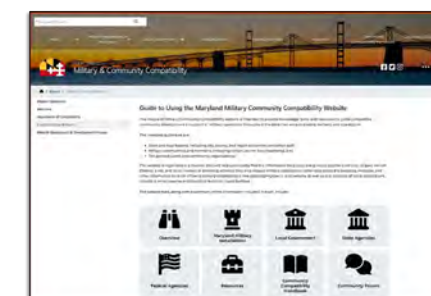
Military & Community Compatibility

Guide to Using the Maryland Military Community Compatibility Website

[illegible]

Overview

Maryland Military Installations

Local Government

State Agencies

Federal Agencies

Resources

Community Compatibility Handbook

Community Forum